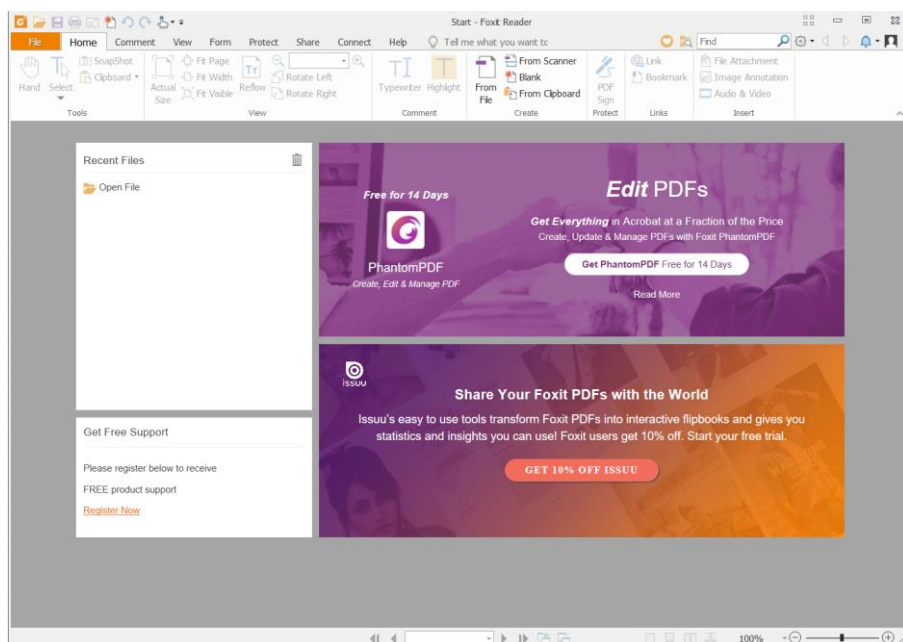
Start - Foxit Reader

File Home Comment View Form Protect Share Connect Help Tell me what you want to

Find

Hand Select
SnapShot
Clipboard
Tools

Actual Size
Fit Page
Fit Width
Fit Visible
Reflow
Rotate Left
Rotate Right
View

Typewriter Highlight
Comment

From File
From Scanner
Blank
From Clipboard
Create

PDF Sign
Protect

Link
Bookmark
Links

File Attachment
Image Annotation
Audio & Video
Insert

Recent Files

Open File

Get Free Support

Please register below to receive

FREE product support

Register Now

Free for 14 Days

PhantomPDF
Create, Edit & Manage PDF

Edit PDFs

Get Everything in Acrobat at a Fraction of the Price
Create, Update & Manage PDFs with Foxit PhantomPDF

Get PhantomPDF Free for 14 Days

Read More

issuu

Share Your Foxit PDFs with the World

Issuu's easy to use tools transform Foxit PDFs into interactive flipbooks and gives you statistics and insights you can use! Foxit users get 10% off. Start your free trial.

GET 10% OFF ISSUU

100%